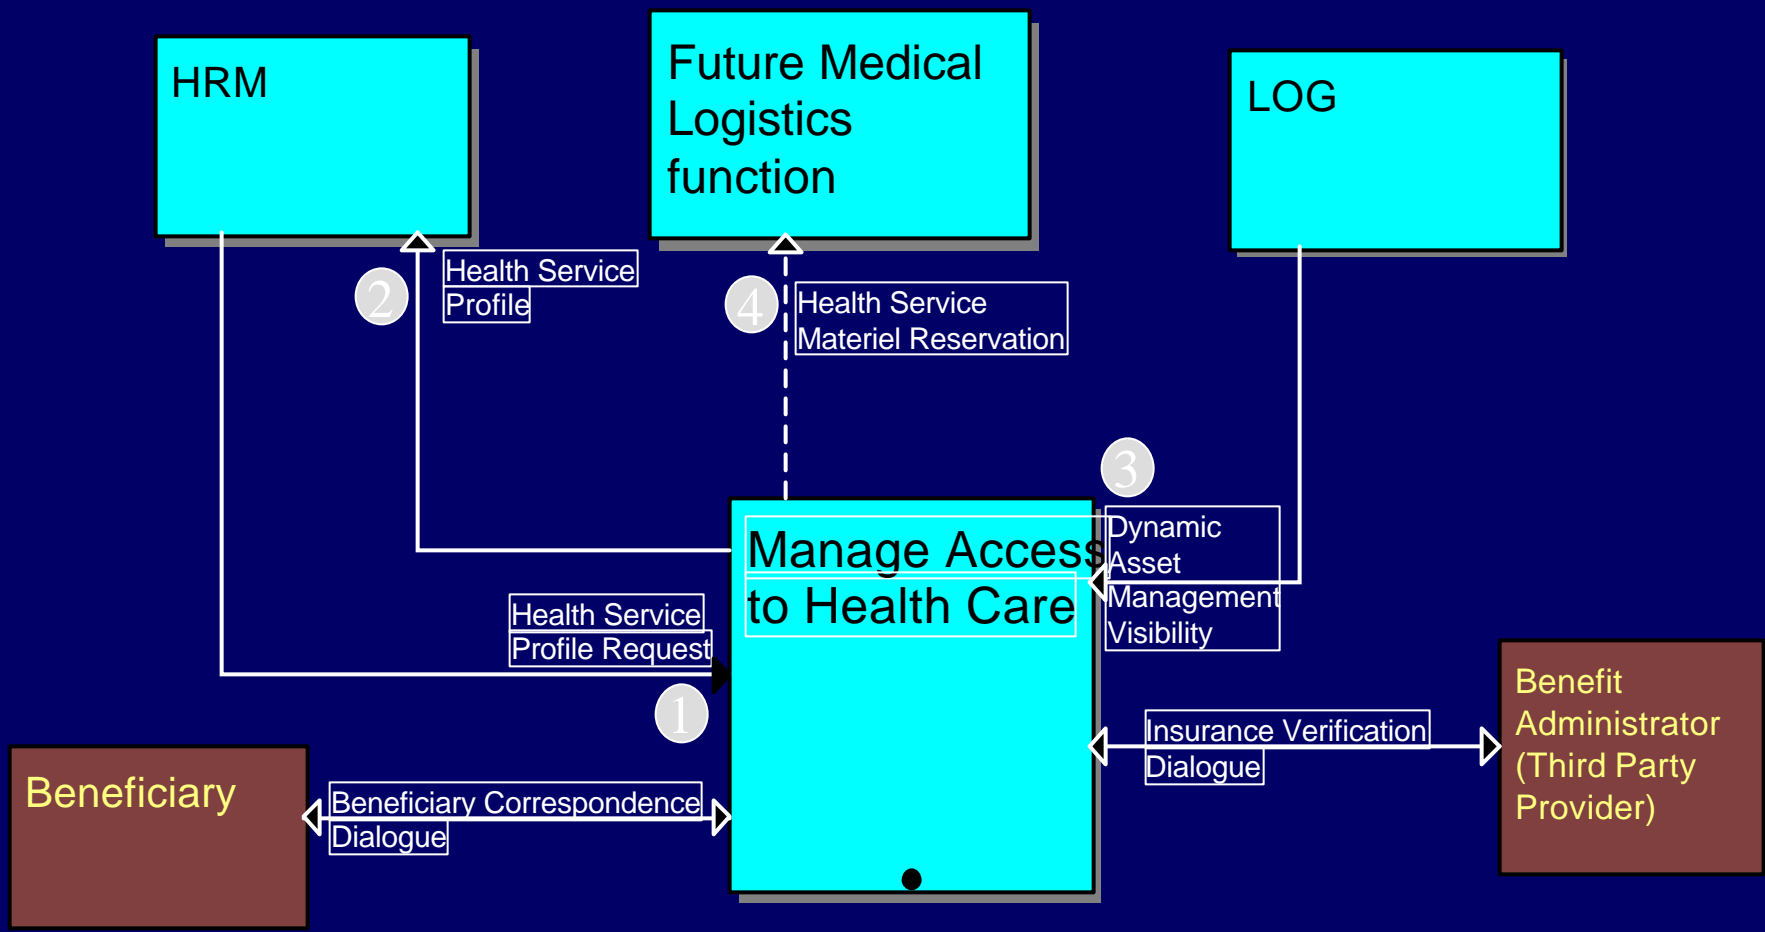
HRM

Future Medical Logistics function

LOG

2

Health Service Profile

4

Health Service Materiel Reservation

3

Dynamic Asset Management Visibility

Manage Access to Health Care

Health Service Profile Request

1

Insurance Verification Dialogue

Benefit Administrator (Third Party Provider)

Beneficiary

Beneficiary Correspondence Dialogue